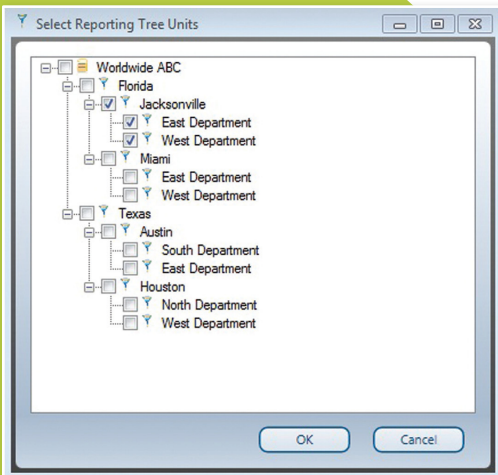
Select Reporting Tree Units

Worldwide ABC
Florida
Jacksonville
East Department
West Department
Miami
East Department
West Department
Texas
Austin
South Department
East Department
Houston
North Department
West Department

OK
Cancel